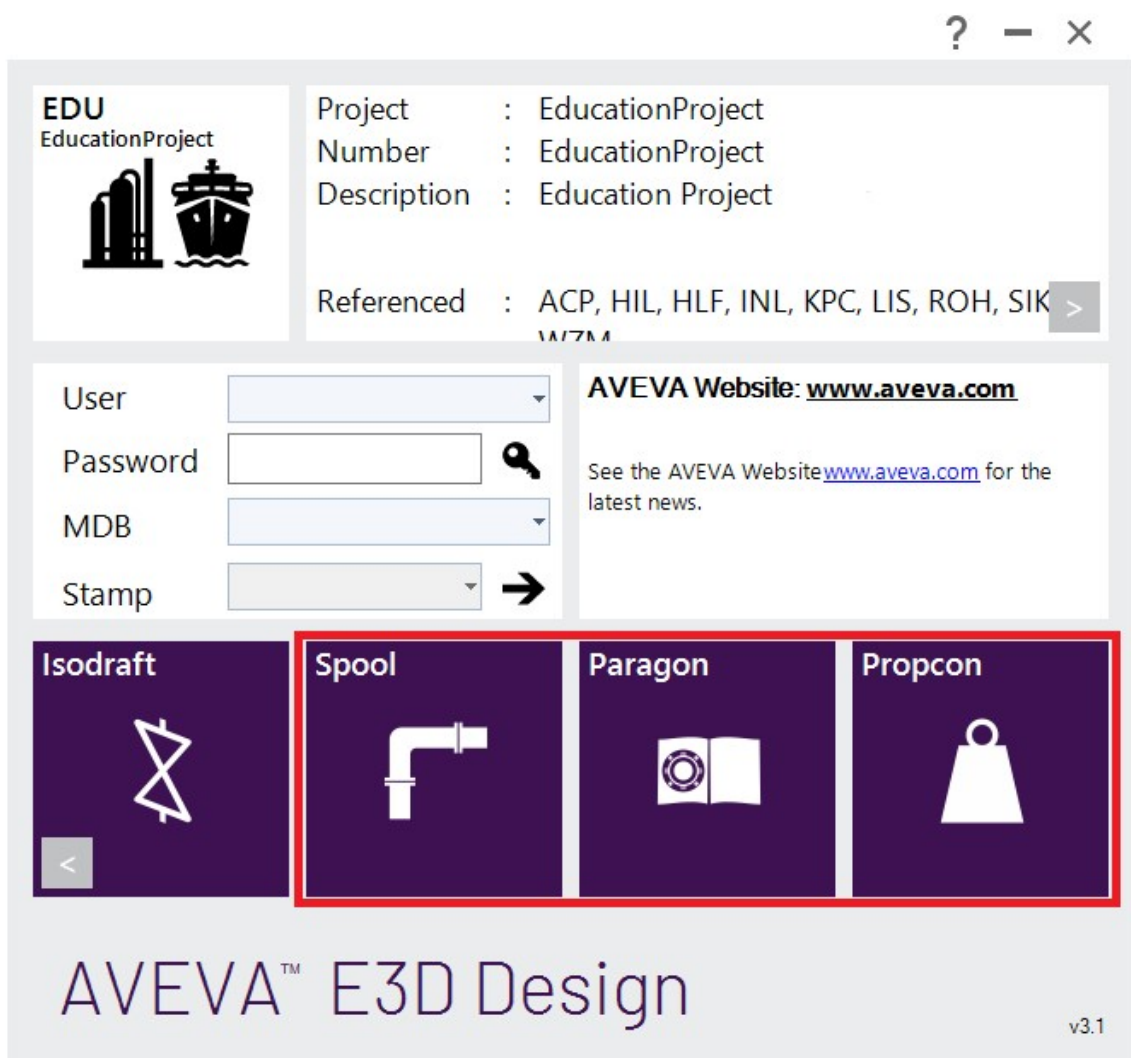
? — ×

EDU
EducationProject

| | | |
|---|---|---|
| Project | : | EducationProject |
| Number | : | EducationProject |
| Description | : | Education Project |
| Referenced | : | ACP, HIL, HLF, INL, KPC, LIS, ROH, SIK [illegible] |

>

User
Password
MDB
Stamp

AVEVA Website: www.aveva.com

See the AVEVA Website www.aveva.com for the latest news.

Isodraft
<
Spool
Paragon
Propcon

AVEVA™ E3D Design

v3.1